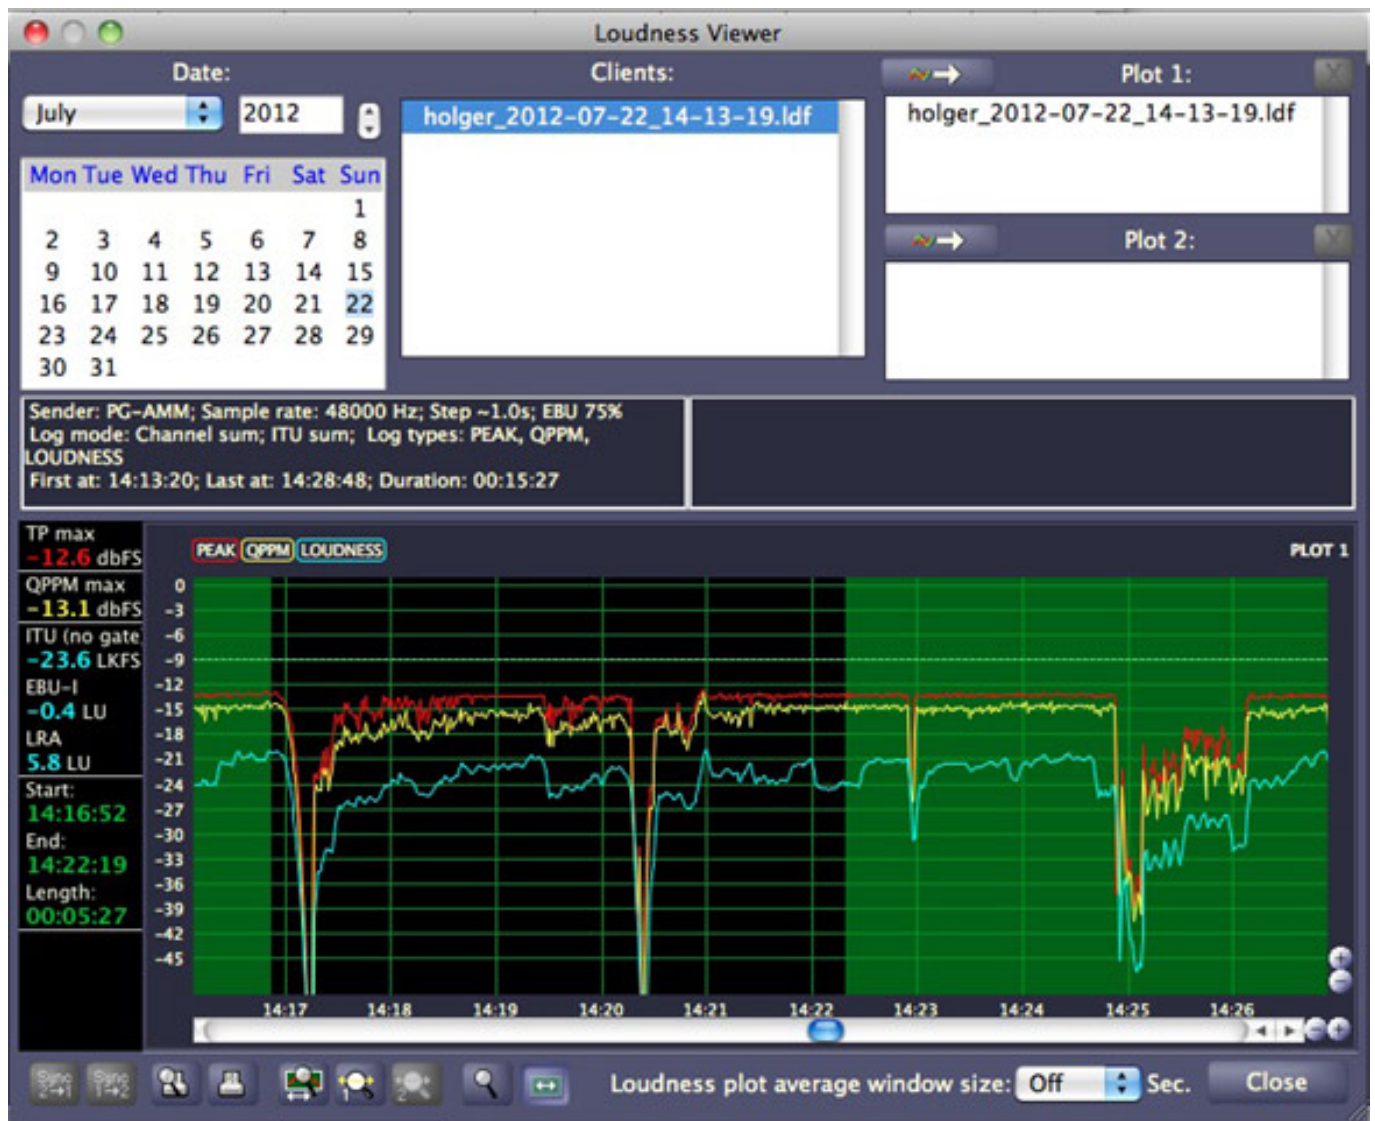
Loudness Viewer

Date:

July

2012

| Mon | Tue | Wed | Thu | Fri | Sat | Sun |
|---|---|---|---|---|---|---|
| | | | | | | 1 |
| 2 | 3 | 4 | 5 | 6 | 7 | 8 |
| 9 | 10 | 11 | 12 | 13 | 14 | 15 |
| 16 | 17 | 18 | 19 | 20 | 21 | 22 |
| 23 | 24 | 25 | 26 | 27 | 28 | 29 |
| 30 | 31 | | | | | |

Clients:

holger_2012-07-22_14-13-19.ldf

Plot 1:

holger_2012-07-22_14-13-19.ldf

Plot 2:

Sender: PG-AMM; Sample rate: 48000 Hz; Step ~1.0s; EBU 75%
Log mode: Channel sum; ITU sum; Log types: PEAK, QPPM, LOUDNESS
First at: 14:13:20; Last at: 14:28:48; Duration: 00:15:27

TP max
-12.6 dbFS
QPPM max
-13.1 dbFS
ITU (no gate
-23.6 LKFS
EBU-I
-0.4 LU
LRA
5.8 LU
Start:
14:16:52
End:
14:22:19
Length:
00:05:27

PEAK QPPM LOUDNESS

PLOT 1

0
-3
-6
-9
-12
-15
-18
-21
-24
-27
-30
-33
-36
-39
-42
-45

14:17 14:18 14:19 14:20 14:21 14:22 14:23 14:24 14:25 14:26

Loudness plot average window size: Off Sec. Close